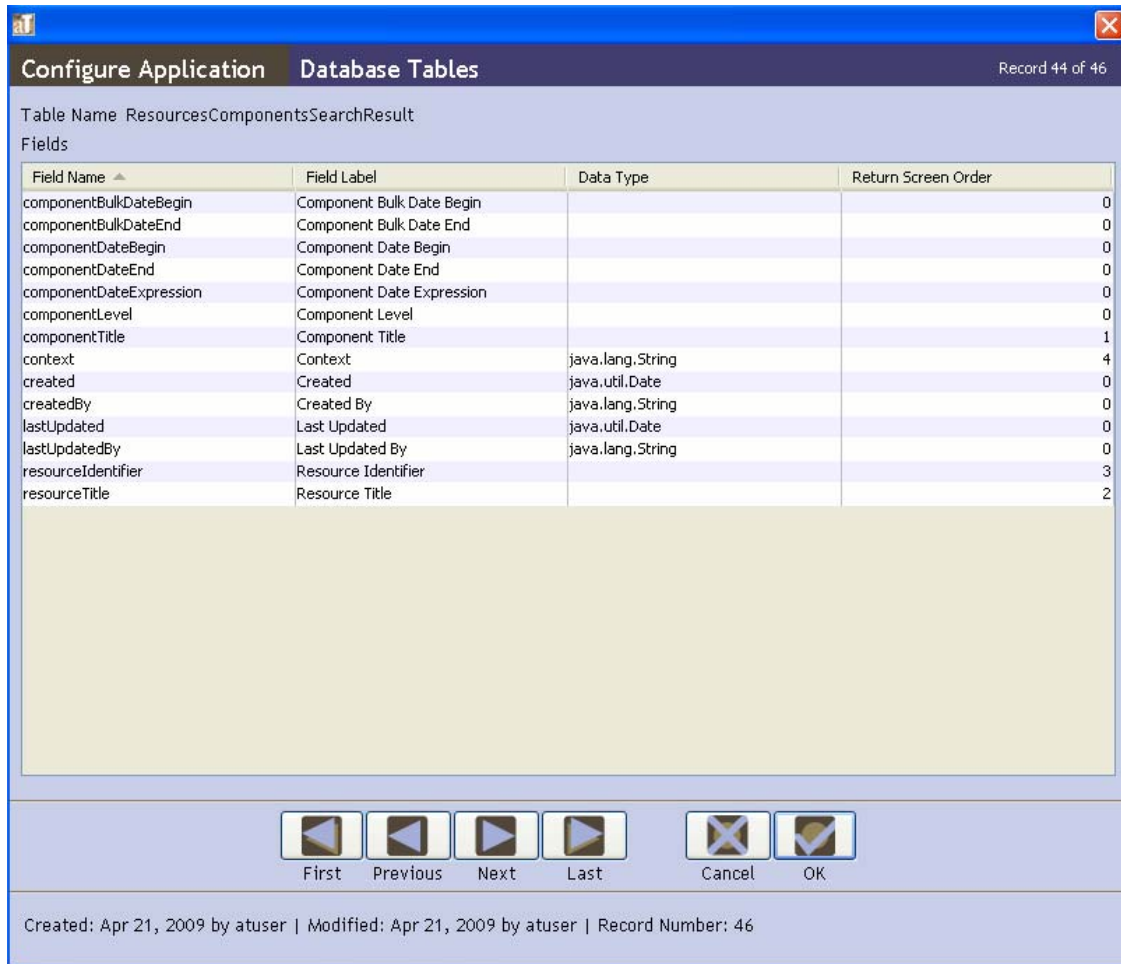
aT

Configure Application Database Tables Record 44 of 46

Table Name ResourcesComponentsSearchResult

Fields

| Field Name | Field Label | Data Type | Return Screen Order |
|---|---|---|---|
| componentBulkDateBegin | Component Bulk Date Begin | | 0 |
| componentBulkDateEnd | Component Bulk Date End | | 0 |
| componentDateBegin | Component Date Begin | | 0 |
| componentDateEnd | Component Date End | | 0 |
| componentDateExpression | Component Date Expression | | 0 |
| componentLevel | Component Level | | 0 |
| componentTitle | Component Title | | 1 |
| context | Context | java.lang.String | 4 |
| created | Created | java.util.Date | 0 |
| createdBy | Created By | java.lang.String | 0 |
| lastUpdated | Last Updated | java.util.Date | 0 |
| lastUpdatedBy | Last Updated By | java.lang.String | 0 |
| resourceIdentifier | Resource Identifier | | 3 |
| resourceTitle | Resource Title | | 2 |

First Previous Next Last Cancel OK

Created: Apr 21, 2009 by atuser | Modified: Apr 21, 2009 by atuser | Record Number: 46